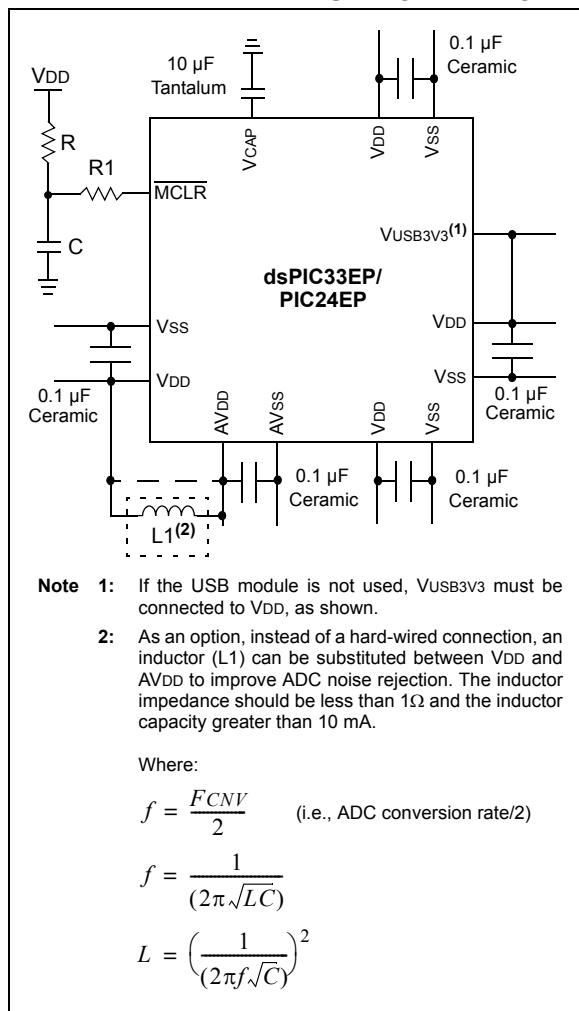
VDD

R

R1

C

10 µF Tantalum

VCAP

VDD

VSS

0.1 µF Ceramic

$\overline{MCLR}$

VUSB3V3$^{(1)}$

dsPIC33EP/ PIC24EP

VSS

VDD

VDD

VSS

0.1 µF Ceramic

0.1 µF Ceramic

AVDD

AVSS

VDD

VSS

0.1 µF Ceramic

0.1 µF Ceramic

L1$^{(2)}$

Note 1: If the USB module is not used, VUSB3V3 must be connected to VDD, as shown.

2: As an option, instead of a hard-wired connection, an inductor (L1) can be substituted between VDD and AVDD to improve ADC noise rejection. The inductor impedance should be less than 1Ω and the inductor capacity greater than 10 mA.

Where:

$f = \frac{F_{CNV}}{2}$ (i.e., ADC conversion rate/2)

$f = \frac{1}{(2\pi\sqrt{LC})}$

$L = \left(\frac{1}{(2\pi f\sqrt{C})}\right)^2$